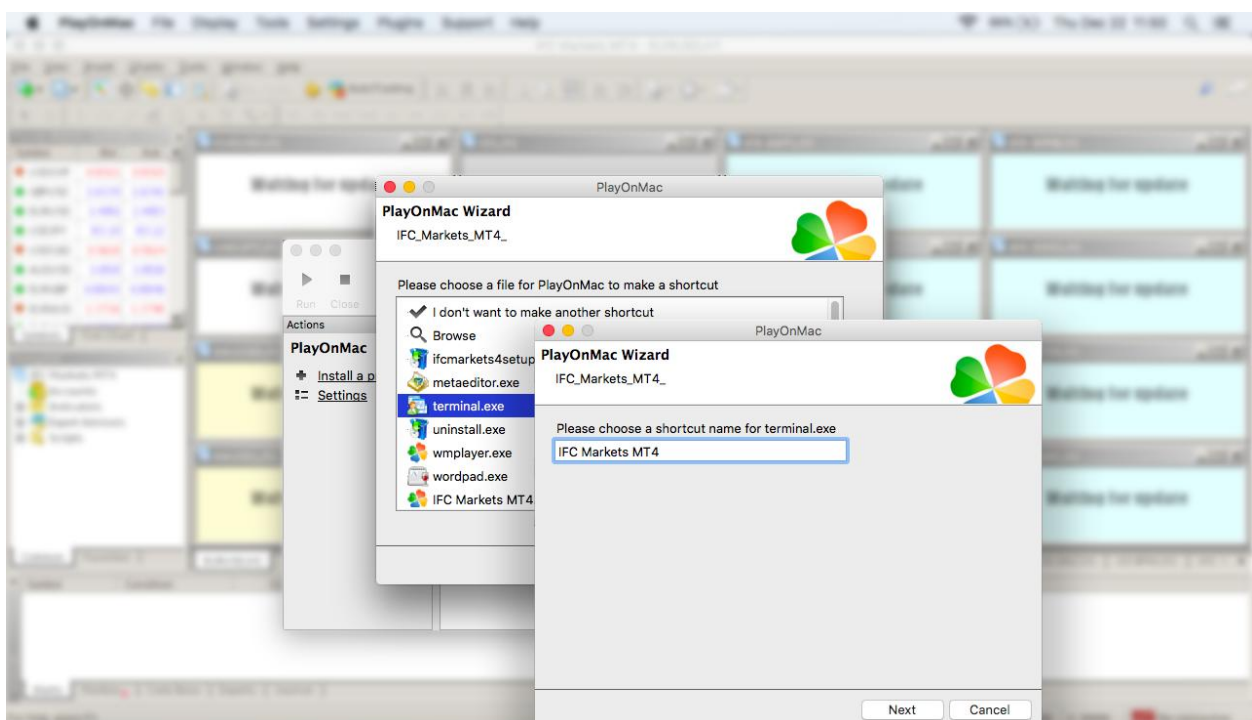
PlayOnMac File Display Tools Settings Plugins Support Help

Waiting for update

Waiting for update

Waiting for update

Waiting for update

Waiting for update

PlayOnMac

PlayOnMac Wizard

IFC_Markets_MT4_

Please choose a file for PlayOnMac to make a shortcut

I don't want to make another shortcut

Browse

ifcmarkets4setup

metaeditor.exe

terminal.exe

uninstall.exe

wmplayer.exe

wordpad.exe

IFC Markets MT4

Run Close

Actions

PlayOnMac

Install a p

Settings

PlayOnMac

PlayOnMac Wizard

IFC_Markets_MT4_

Please choose a shortcut name for terminal.exe

IFC Markets MT4

Next Cancel